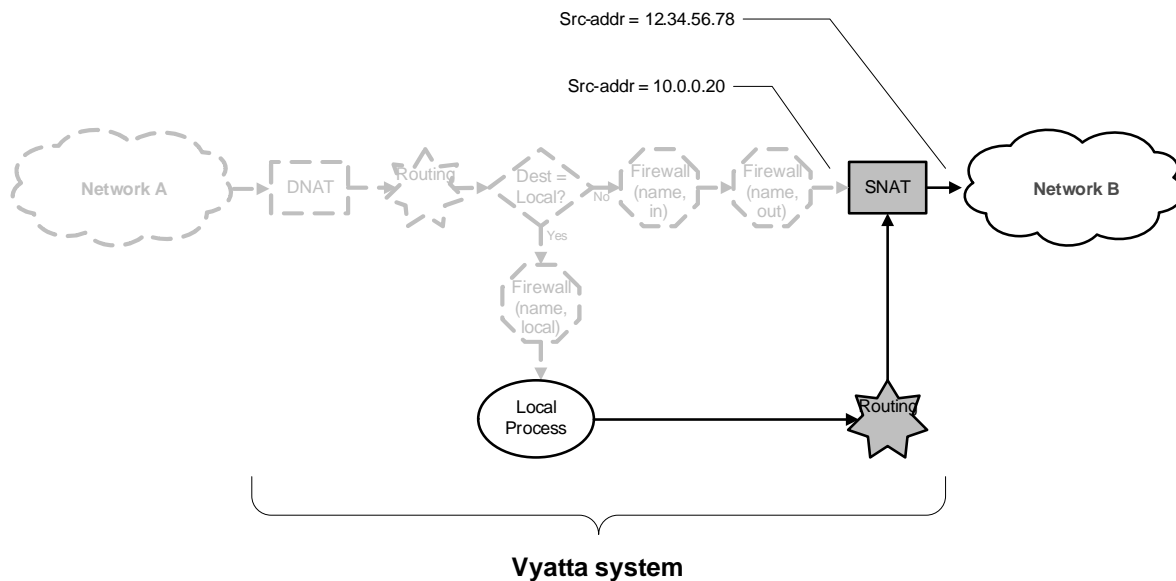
Src-addr = 12.34.56.78

Src-addr = 10.0.0.20

Network A

DNAT

Routing

Dest = Local?

No

Firewall (name, in)

Firewall (name, out)

SNAT

Network B

Yes

Firewall (name, local)

Local Process

Routing

Vyatta system